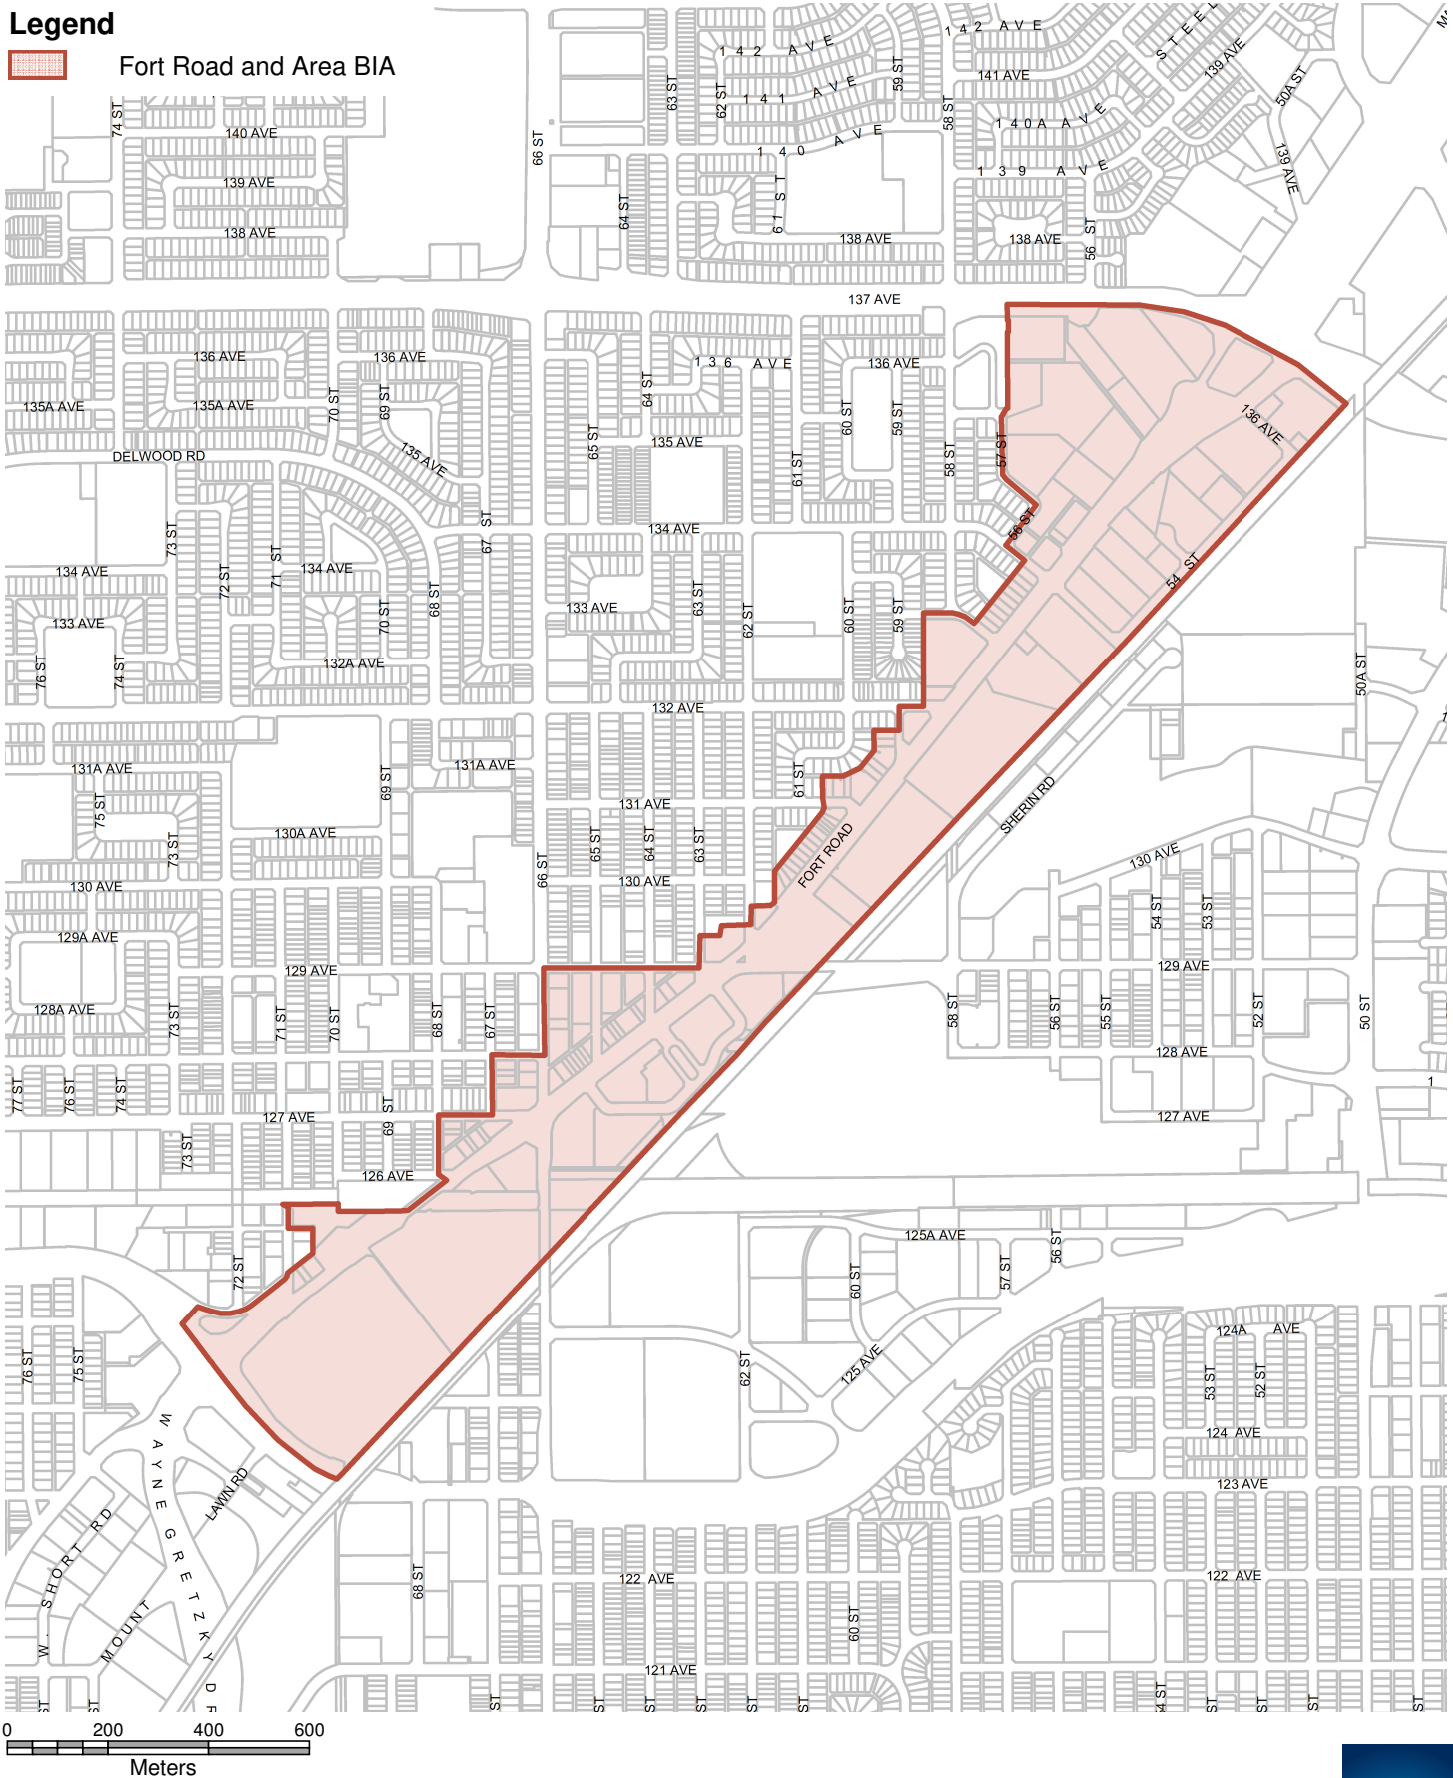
Legend

Fort Road and Area BIA

74 ST
140 AVE
139 AVE
138 AVE
66 ST
63 ST
62 ST
142 AVE
141 AVE
140 AVE
59 ST
64 ST
61 ST
138 AVE
142 AVE
141 AVE
58 ST
140A AVE
139 AVE
138 AVE
56 ST
STEEL
139 AVE
50A ST
139 AVE
137 AVE
136 AVE
136 AVE
135A AVE
135A AVE
70 ST
69 ST
135 AVE
DELWOOD RD
136 AVE
64 ST
65 ST
135 AVE
136 AVE
60 ST
59 ST
58 ST
57 ST
61 ST
136 AVE
73 ST
67 ST
134 AVE
134 AVE
72 ST
71 ST
134 AVE
133 AVE
68 ST
70 ST
132A AVE
76 ST
74 ST
133 AVE
63 ST
62 ST
60 ST
59 ST
56 ST
54 ST
132 AVE
50A ST
131A AVE
75 ST
69 ST
131A AVE
130A AVE
73 ST
131 AVE
65 ST
64 ST
63 ST
61 ST
66 ST
130 AVE
FORT ROAD
SHERIN RD
130 AVE
54 ST
53 ST
130 AVE
129A AVE
129 AVE
128A AVE
73 ST
71 ST
70 ST
68 ST
67 ST
129 AVE
58 ST
56 ST
55 ST
52 ST
50 ST
128 AVE
77 ST
76 ST
74 ST
127 AVE
69 ST
73 ST
126 AVE
127 AVE
125A AVE
60 ST
57 ST
56 ST
72 ST
76 ST
75 ST
62 ST
125 AVE
124A AVE
53 ST
52 ST
124 AVE
123 AVE
WAYNE GRETZKY DR
LAWN RD
SHORT RD
MOUNT
68 ST
122 AVE
60 ST
122 AVE
121 AVE
0 200 400 600
Meters